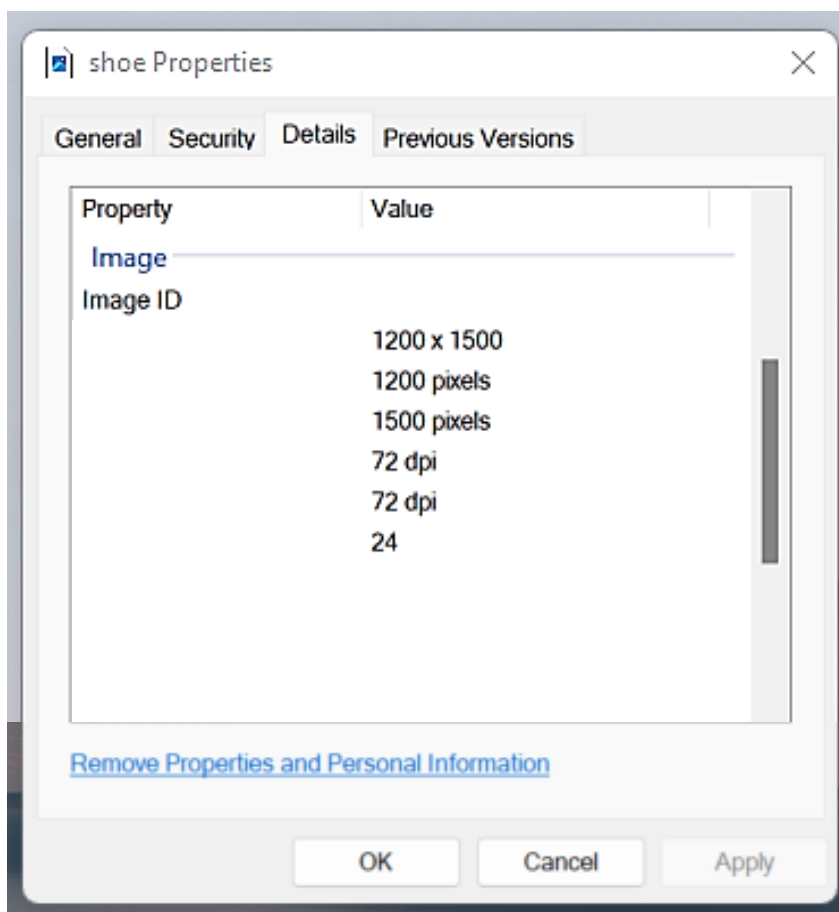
shoe Properties

General | Security | Details | Previous Versions

| Property | Value |
|---|---|
| Image | |
| Image ID | |
| | 1200 x 1500 |
| | 1200 pixels |
| | 1500 pixels |
| | 72 dpi |
| | 72 dpi |
| | 24 |

Remove Properties and Personal Information

OK | Cancel | Apply